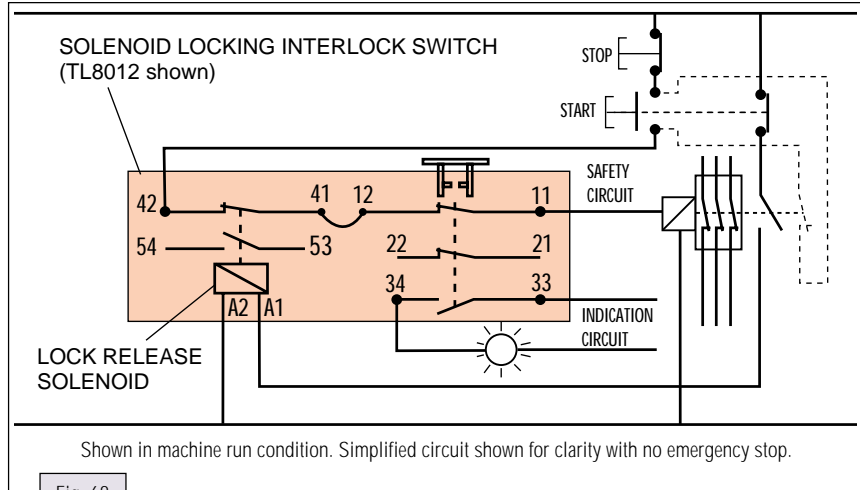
SOLENOID LOCKING INTERLOCK SWITCH
(TL8012 shown)

STOP

START

SAFETY CIRCUIT

42

41

12

11

54

53

22

21

34

33

A2

A1

INDICATION CIRCUIT

LOCK RELEASE SOLENOID

Shown in machine run condition. Simplified circuit shown for clarity with no emergency stop.

Fig. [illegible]